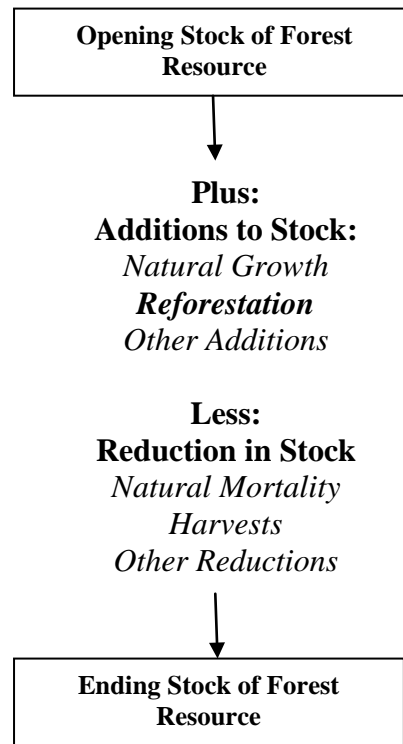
Opening Stock of Forest Resource

Plus:
Additions to Stock:
Natural Growth
Reforestation
Other Additions

Less:
Reduction in Stock
Natural Mortality
Harvests
Other Reductions

Ending Stock of Forest Resource